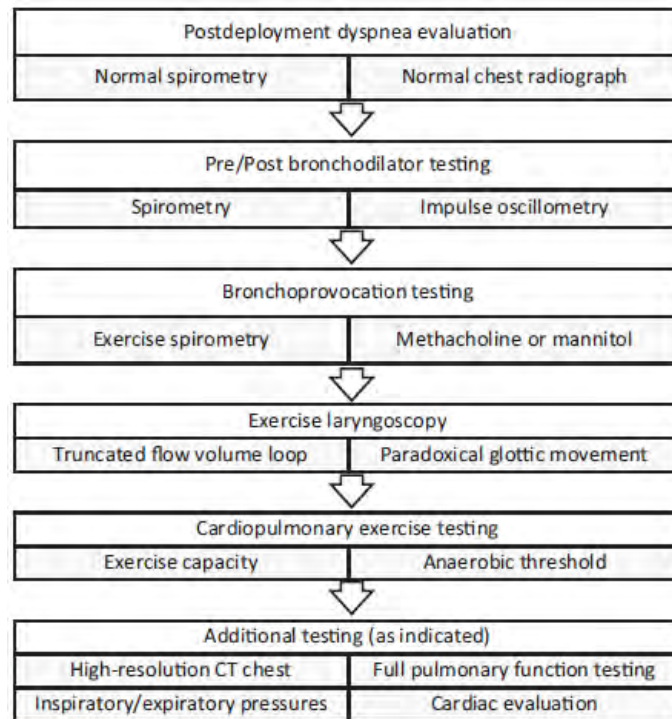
Postdeployment dyspnea evaluation

Normal spirometry

Normal chest radiograph

Pre/Post bronchodilator testing

Spirometry

Impulse oscillometry

Bronchoprovocation testing

Exercise spirometry

Methacholine or mannitol

Exercise laryngoscopy

Truncated flow volume loop

Paradoxical glottic movement

Cardiopulmonary exercise testing

Exercise capacity

Anaerobic threshold

Additional testing (as indicated)

High-resolution CT chest

Full pulmonary function testing

Inspiratory/expiratory pressures

Cardiac evaluation